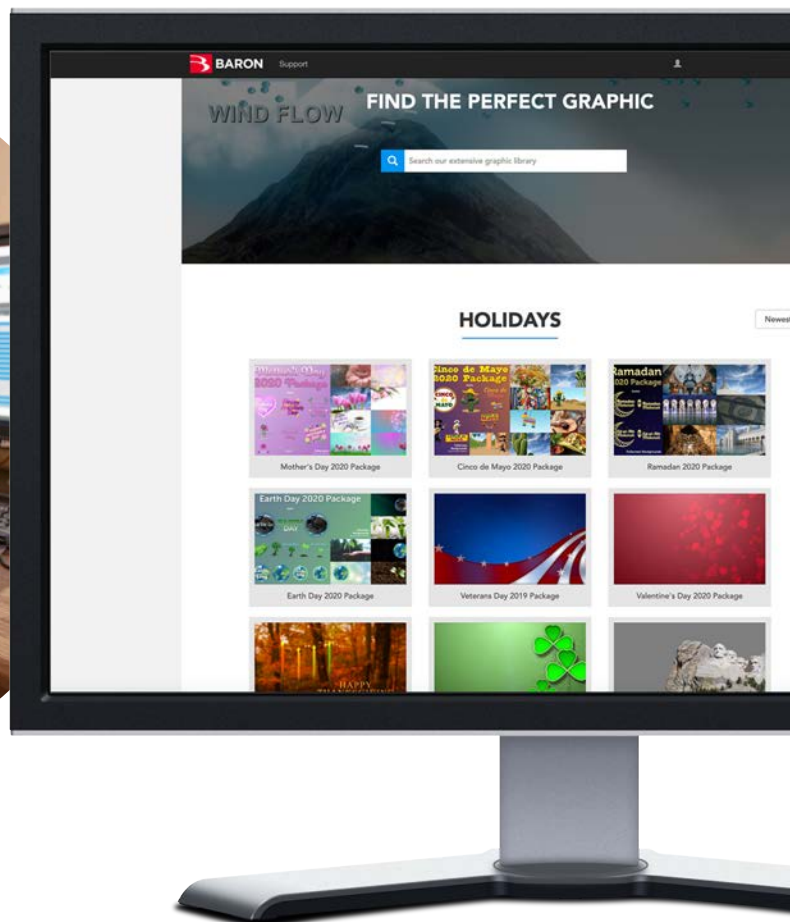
BARON Support

WIND FLOW

FIND THE PERFECT GRAPHIC

Search our extensive graphic library

HOLIDAYS

Newest

Mother's Day 2020 Package

Mother's Day 2020 Package

Cinco de Mayo 2020 Package

Cinco de Mayo 2020 Package

Ramadan 2020 Package

Ramadan 2020 Package

Earth Day 2020 Package

Earth Day 2020 Package

Veterans Day 2019 Package

Valentine's Day 2020 Package

HAPPY